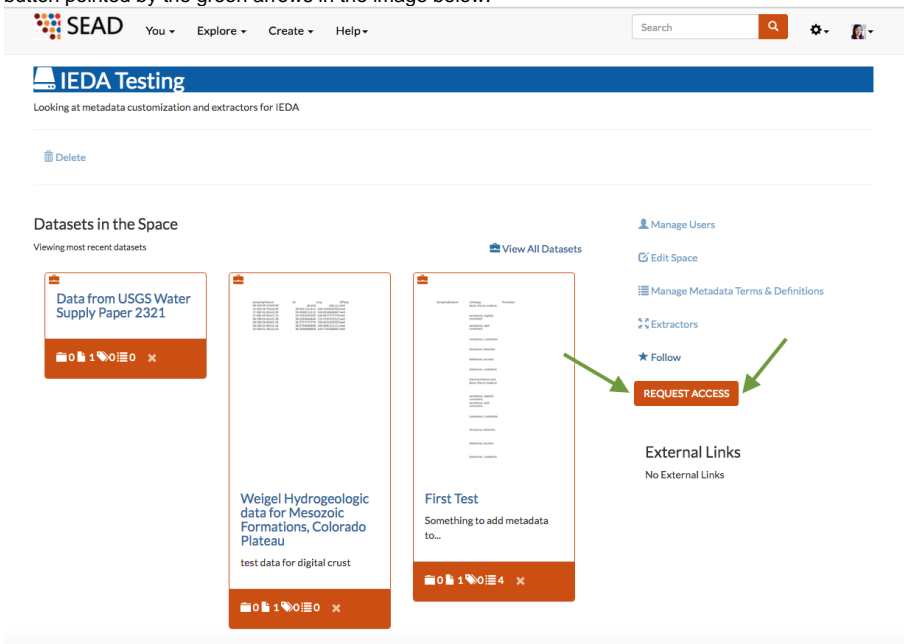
button pointed by the green arrows in the image below.

SEAD You Explore Create Help

Search

IEDA Testing

Looking at metadata customization and extractors for IEDA

Delete

Datasets in the Space

Viewing most recent datasets

View All Datasets

Data from USGS Water Supply Paper 2321

0 1 0 0

Weigel Hydrogeologic data for Mesozoic Formations, Colorado Plateau

test data for digital crust

0 1 0 0

First Test

Something to add metadata to...

0 1 0 4

Manage Users

Edit Space

Manage Metadata Terms & Definitions

Extractors

Follow

REQUEST ACCESS

External Links

No External Links